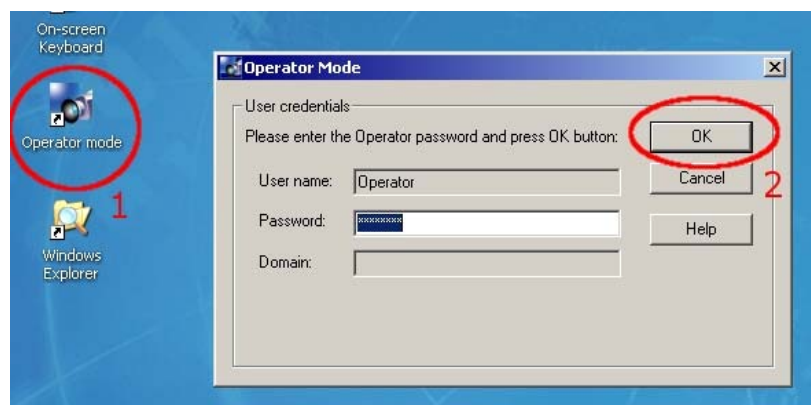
On-screen Keyboard

Operator mode

1

Windows Explorer

Operator Mode

User credentials

Please enter the Operator password and press OK button:

OK

Cancel

2

Help

User name: Operator

Password: xxxxxxxx

Domain: